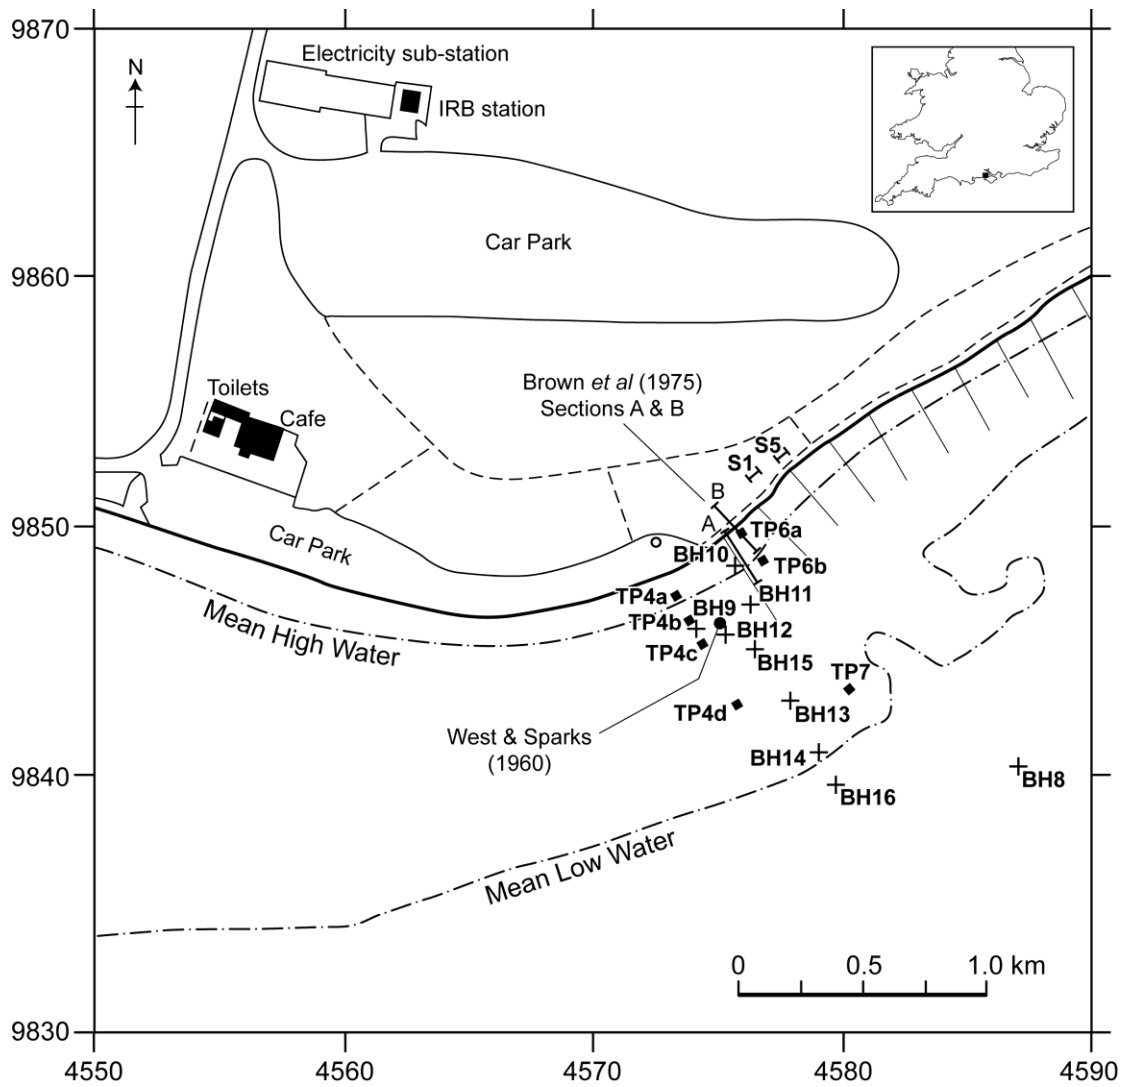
9870
9860
9850
9840
9830
4550
4560
4570
4580
4590

N

Electricity sub-station
IRB station
Car Park
Toilets
Cafe
Car Park
Brown *et al* (1975)
Sections A & B
S5
S1
B
A
TP6a
TP6b
BH10
BH11
TP4a
BH9
TP4b
BH12
TP4c
BH15
Mean High Water
TP7
TP4d
BH13
West & Sparks
(1960)
BH14
BH16
BH8
Mean Low Water
0
0.5
1.0 km